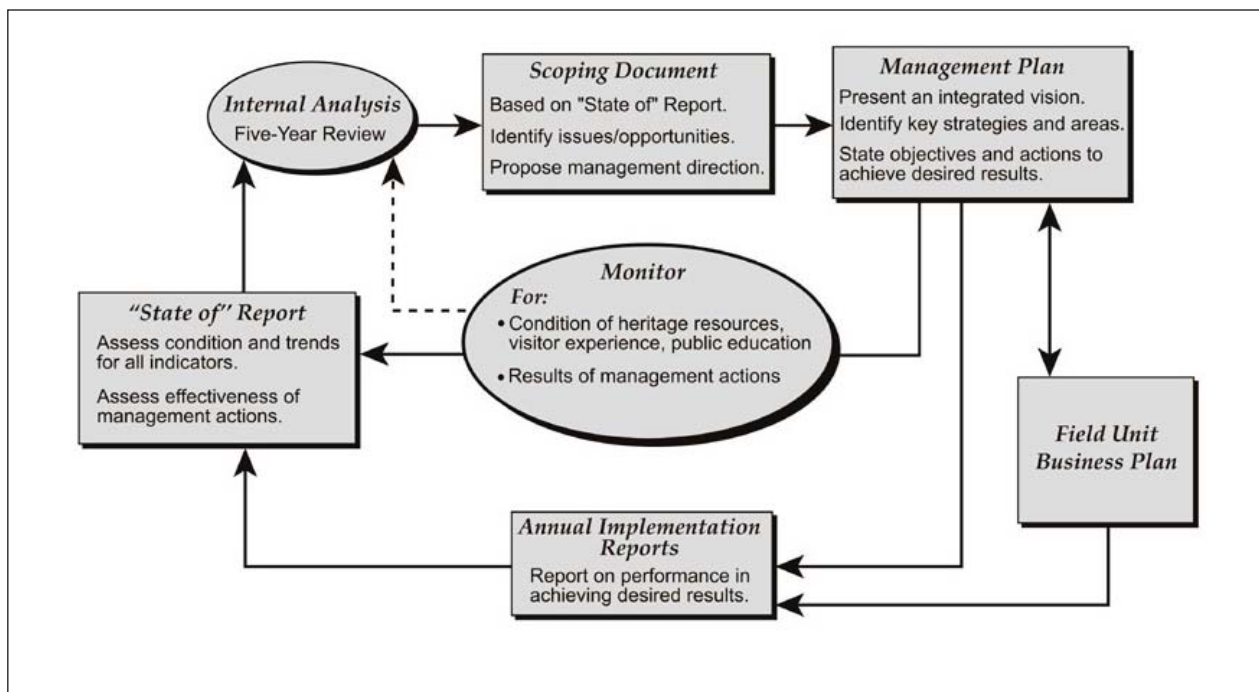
Internal Analysis
Five-Year Review

Scoping Document
Based on "State of" Report.
Identify issues/opportunities.
Propose management direction.

Management Plan
Present an integrated vision.
Identify key strategies and areas.
State objectives and actions to achieve desired results.

"State of" Report
Assess condition and trends for all indicators.
Assess effectiveness of management actions.

Monitor
For:
• Condition of heritage resources, visitor experience, public education
• Results of management actions

Field Unit Business Plan

Annual Implementation Reports
Report on performance in achieving desired results.